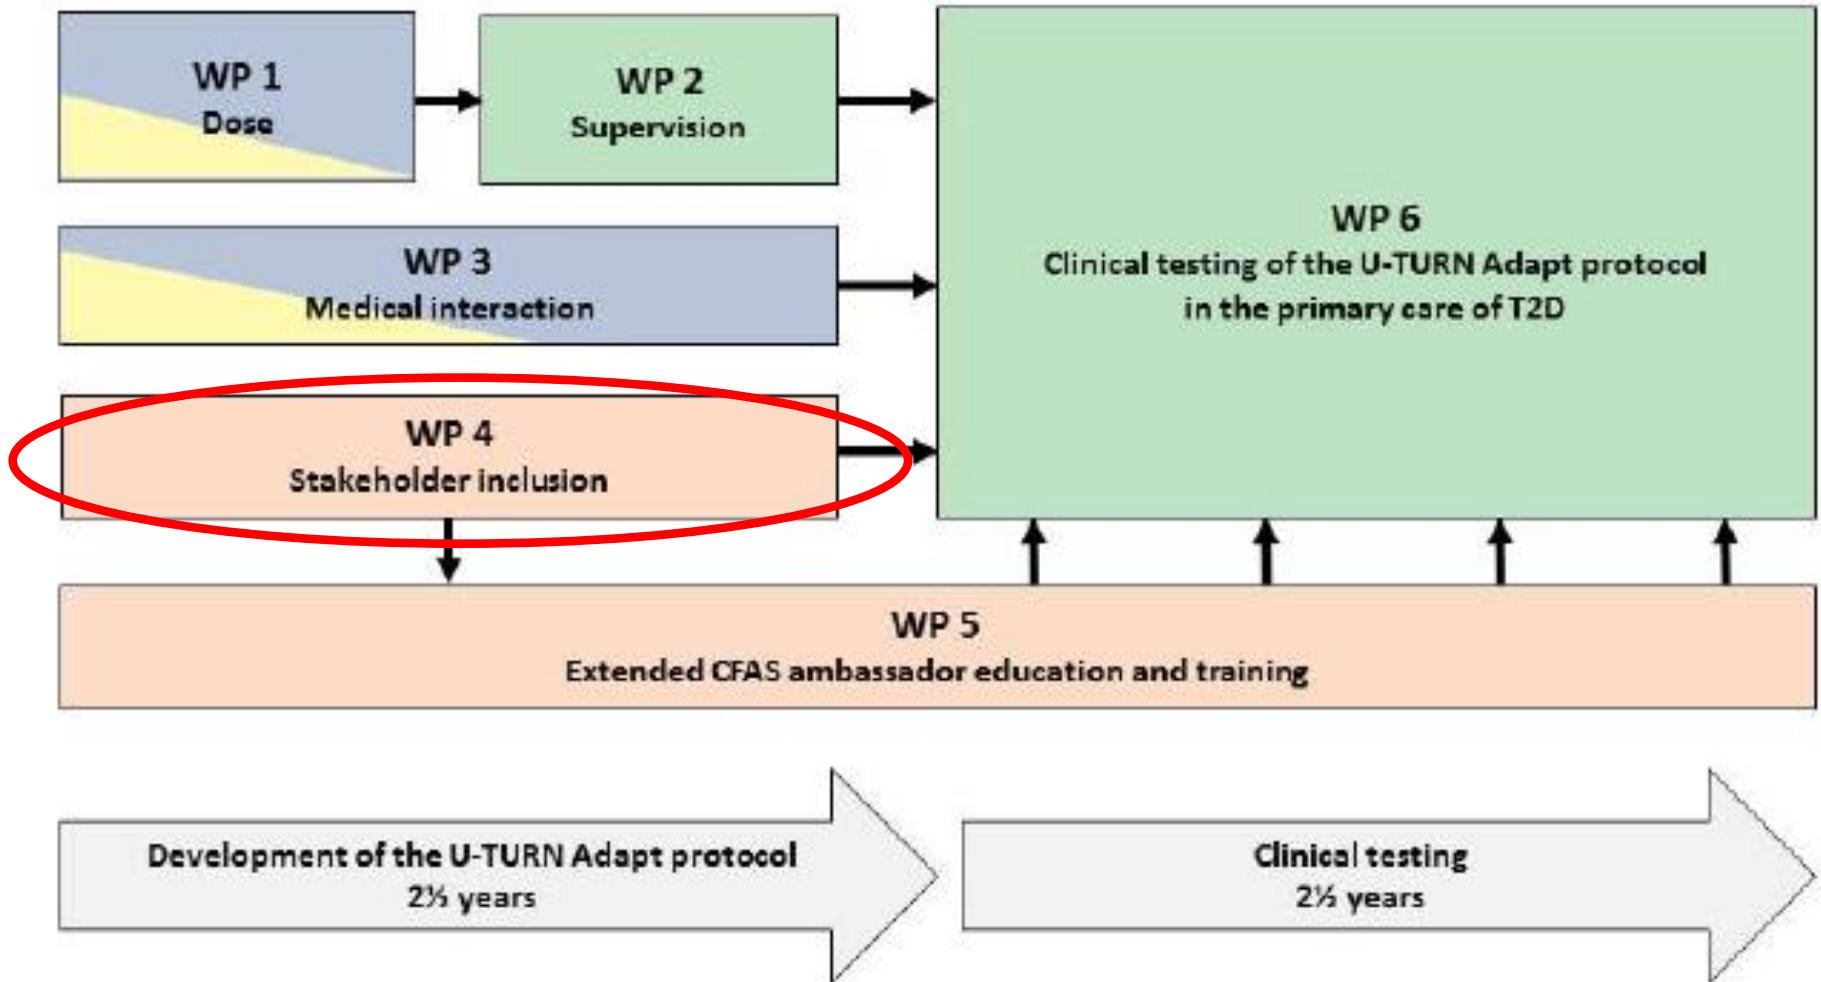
WP 1
Dose

WP 2
Supervision

WP 3
Medical interaction

WP 4
Stakeholder inclusion

WP 6
Clinical testing of the U-TURN Adapt protocol in the primary care of T2D

WP 5
Extended CFAS ambassador education and training

Development of the U-TURN Adapt protocol
2½ years

Clinical testing
2½ years